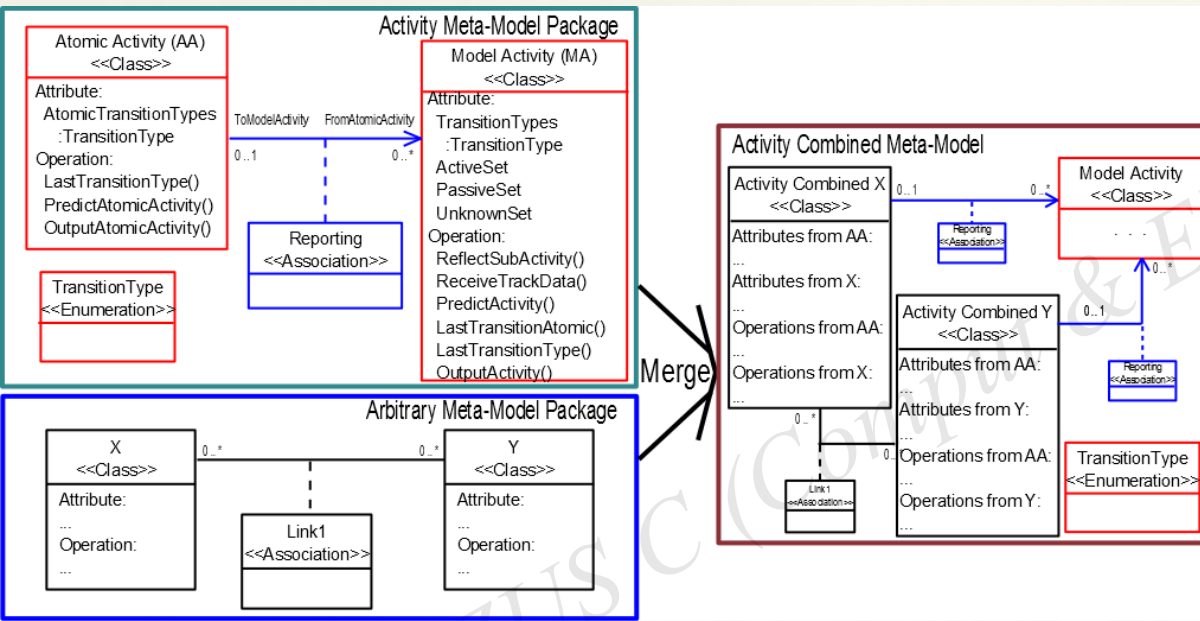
Activity Meta-Model Package

Atomic Activity (AA)
<<Class>>

Attribute:
AtomicTransitionTypes
:TransitionType
Operation:
LastTransitionType()
PredictAtomicActivity()
OutputAtomicActivity()

ToModelActivity FromAtomicActivity
0..1 0..*

Reporting
<<Association>>

Model Activity (MA)
<<Class>>

Attribute:
TransitionTypes
:TransitionType
ActiveSet
PassiveSet
UnknownSet
Operation:
ReflectSubActivity()
ReceiveTrackData()
PredictActivity()
LastTransitionAtomic()
LastTransitionType()
OutputActivity()

TransitionType
<<Enumeration>>

Merge

Arbitrary Meta-Model Package

X
<<Class>>
Attribute:
...
Operation:
...

0..* 0..*

Link1
<<Association>>

Y
<<Class>>
Attribute:
...
Operation:
...

Activity Combined Meta-Model

Activity Combined X
<<Class>>
Attributes from AA:
...
Attributes from X:
...
Operations from AA:
...
Operations from X:
...

0..1 0..*

Reporting
<<Association>>

Model Activity
<<Class>>
. . .

0..*
0..1

Activity Combined Y
<<Class>>
Attributes from AA:
...
Attributes from Y:
...
Operations from AA:
...
Operations from Y:
...

Reporting
<<Association>>

0..*
0..

Link1
<<Association>>

TransitionType
<<Enumeration>>

ZJUSC (Comput & E